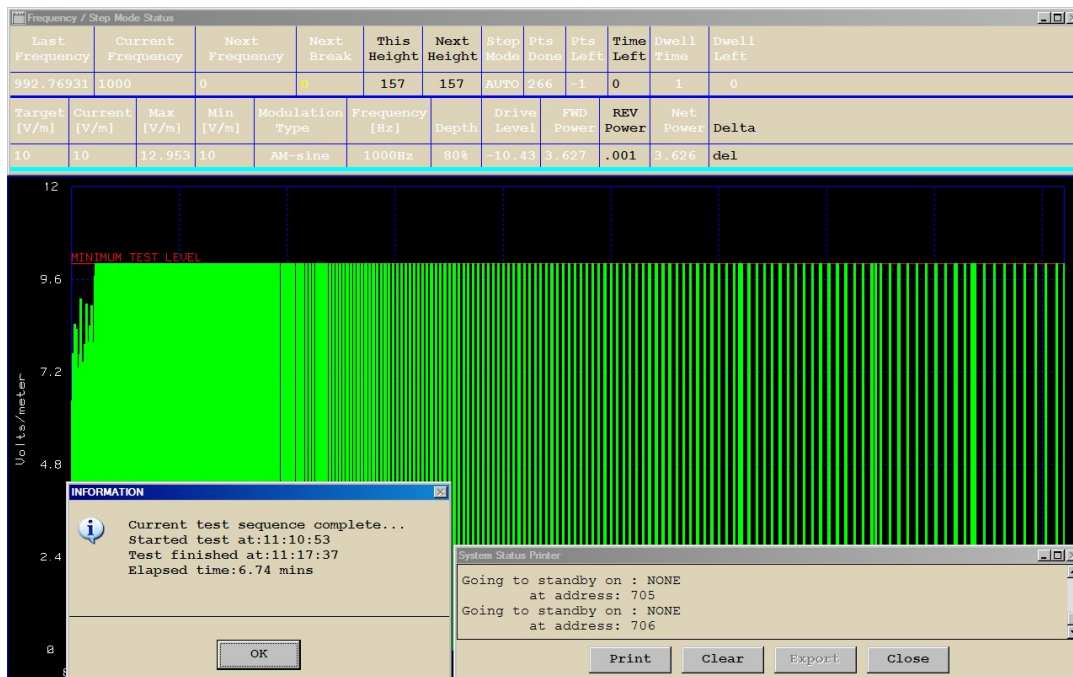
Frequency / Step Mode Status

| Last Frequency | Current Frequency | Next Frequency | Next Break | This Height | Next Height | Step Mode | Pts Done | Pts Left | Time Left | Dwell Time | Dwell Left |
|---|---|---|---|---|---|---|---|---|---|---|---|
| 992.76931 | 1000 | 0 | 0 | 157 | 157 | AUTO | 266 | -1 | 0 | 1 | 0 |

| Target [V/m] | Current [V/m] | Max [V/m] | Min [V/m] | Modulation Type | Frequency [Hz] | Depth | Drive Level | FWD Power | REV Power | Net Power | Delta |
|---|---|---|---|---|---|---|---|---|---|---|---|
| 10 | 10 | 12.953 | 10 | AM-sine | 1000Hz | 80% | -10.43 | 3.627 | .001 | 3.626 | del |

12
MINIMUM TEST LEVEL
9.6
7.2
Volts/meter
4.8
2.4
0

INFORMATION

Current test sequence complete...
Started test at:11:10:53
Test finished at:11:17:37
Elapsed time:6.74 mins

OK

System Status Printer

Going to standby on : NONE
at address: 705
Going to standby on : NONE
at address: 706

Print Clear Export Close